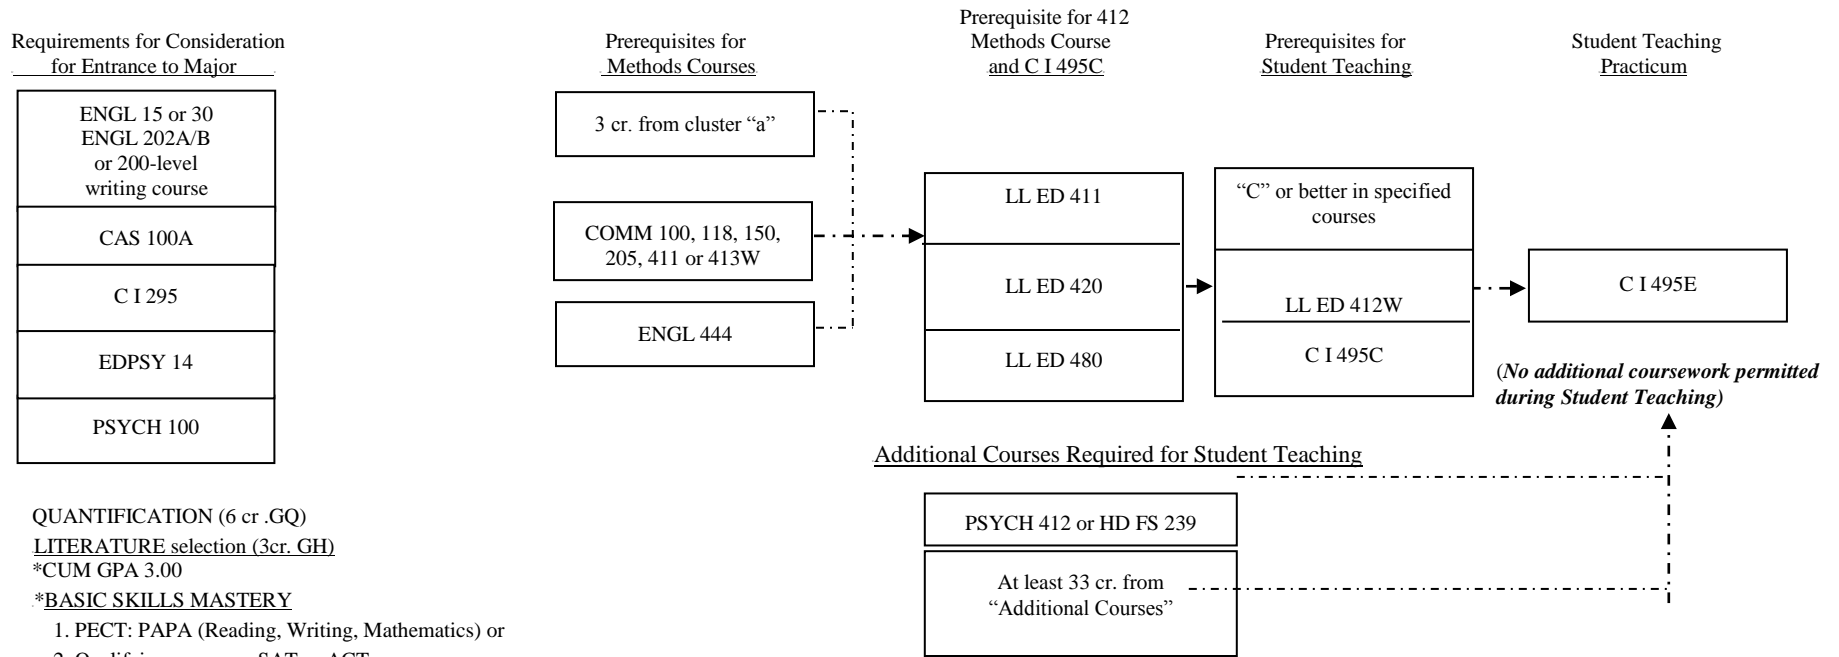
Requirements for Consideration for Entrance to Major

ENGL 15 or 30
ENGL 202A/B
or 200-level
writing course

CAS 100A

C I 295

EDPSY 14

PSYCH 100

QUANTIFICATION (6 cr .GQ)
LITERATURE selection (3cr. GH)
*CUM GPA 3.00
*BASIC SKILLS MASTERY
1. PECT: PAPA (Reading, Writing, Mathematics) or
2. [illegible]

Prerequisites for Methods Courses

3 cr. from cluster "a"

COMM 100, 118, 150, 205, 411 or 413W

ENGL 444

Prerequisite for 412 Methods Course and C I 495C

LL ED 411

LL ED 420

LL ED 480

Prerequisites for Student Teaching

"C" or better in specified courses

LL ED 412W

C I 495C

Student Teaching Practicum

C I 495E

(No additional coursework permitted during Student Teaching)

Additional Courses Required for Student Teaching

PSYCH 412 or HD FS 239

At least 33 cr. from "Additional Courses"